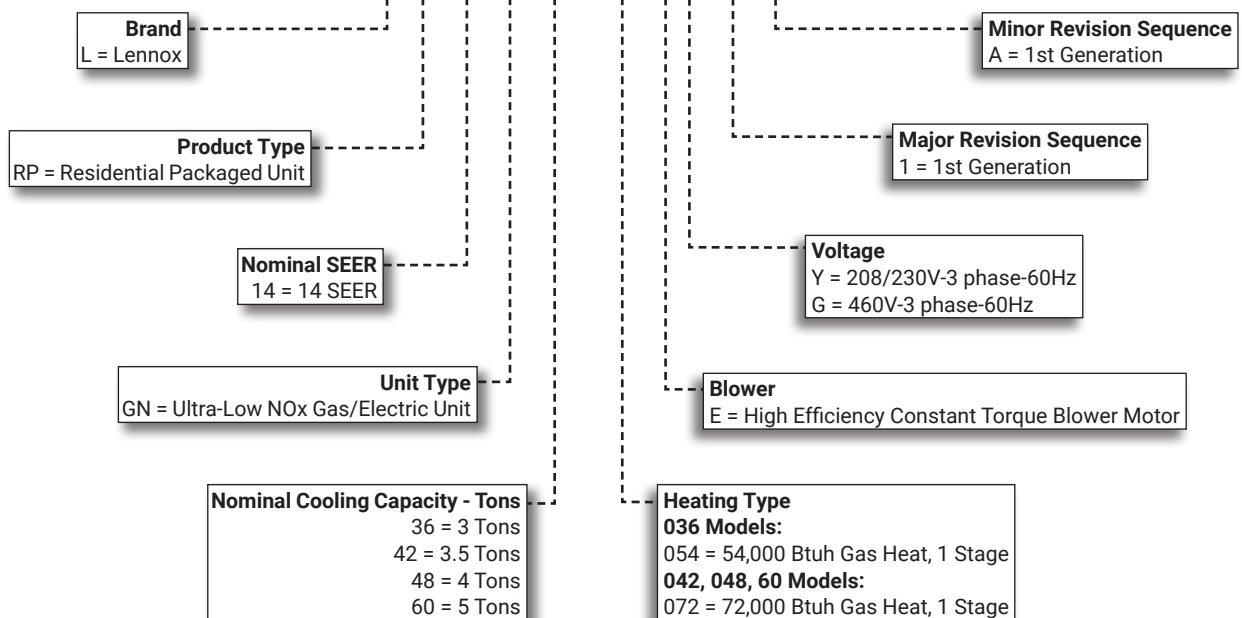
Brand
L = Lennox

Minor Revision Sequence
A = 1st Generation

Product Type
RP = Residential Packaged Unit

Major Revision Sequence
1 = 1st Generation

Nominal SEER
14 = 14 SEER

Voltage
Y = 208/230V-3 phase-60Hz
G = 460V-3 phase-60Hz

Unit Type
GN = Ultra-Low NOx Gas/Electric Unit

Blower
E = High Efficiency Constant Torque Blower Motor

Nominal Cooling Capacity - Tons
36 = 3 Tons
42 = 3.5 Tons
48 = 4 Tons
60 = 5 Tons

Heating Type
036 Models:
054 = 54,000 Btuh Gas Heat, 1 Stage
042, 048, 60 Models:
072 = 72,000 Btuh Gas Heat, 1 Stage